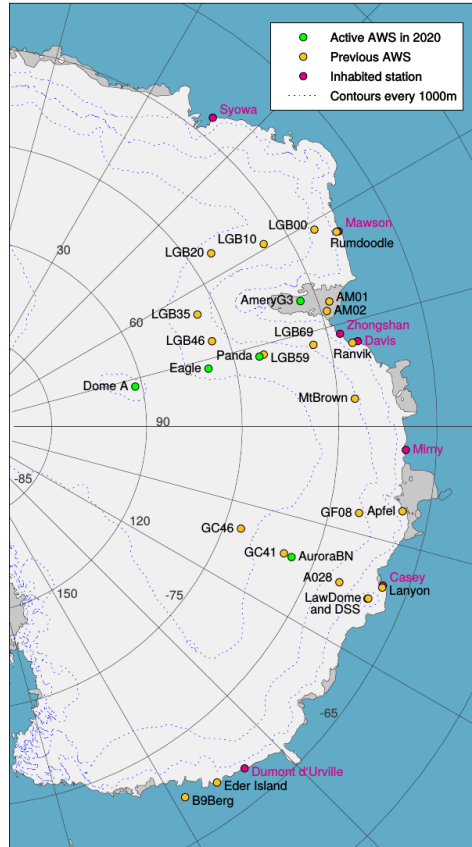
Active AWS in 2020
Previous AWS
Inhabited station
Contours every 1000m

Syowa
Mawson
Rumdoodle
LGB00
LGB10
LGB20
30
60
LGB35
AmeryG3
AM01
AM02
LGB46
LGB69
Zhongshan
Davis
Ranvik
Panda
LGB59
Eagle
Dome A
MtBrown
90
Mirny
-85
120
GF08
Apfel
GC46
GC41
AuroraBN
A028
Casey
Lanyon
LawDome and DSS
150
-75
-65
Dumont d'Urville
Eder Island
B9Berg